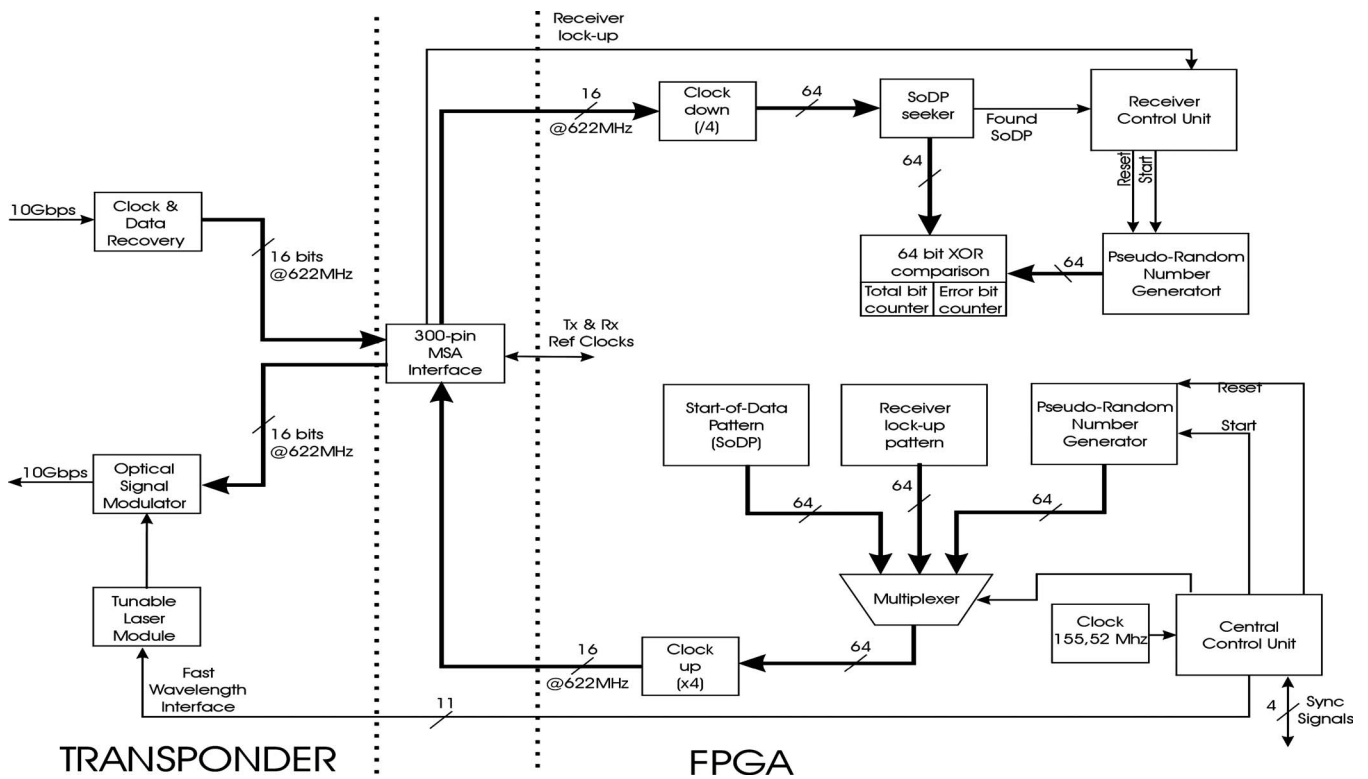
Receiver lock-up

16
@622MHz

Clock down (/4)

64

SoDP seeker

Found SoDP

Receiver Control Unit

Reset

Start

64

10Gbps

Clock & Data Recovery

16 bits
@622MHz

64 bit XOR comparison

Total bit counter

Error bit counter

64

Pseudo-Random Number Generatort

300-pin MSA Interface

Tx & Rx Ref Clocks

Reset

16 bits
@622MHz

Start-of-Data Pattern (SoDP)

Receiver lock-up pattern

Pseudo-Random Number Generator

Start

10Gbps

Optical Signal Modulator

64

64

64

Multiplexer

Tunable Laser Module

Clock 155,52 Mhz

Central Control Unit

16
@622MHz

Clock up (x4)

64

Fast Wavelength Interface

11

4

Sync Signals

TRANSPONDER

FPGA